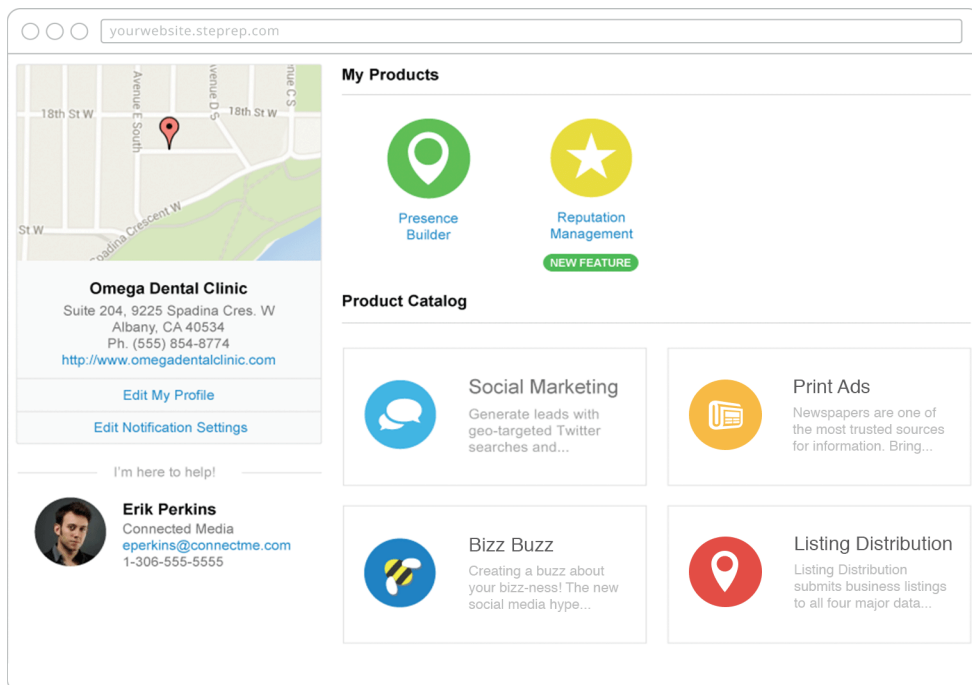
yourwebsite.steprep.com

18th St W
Avenue E South
Avenue D S
18th St W
Avenue C S
St W
Spadina Crescent W

Omega Dental Clinic
Suite 204, 9225 Spadina Cres. W
Albany, CA 40534
Ph. (555) 854-8774
http://www.omegadentalclinic.com

Edit My Profile

Edit Notification Settings

I'm here to help!

Erik Perkins
Connected Media
eperkins@connectme.com
1-306-555-5555

My Products

Presence Builder

Reputation Management
NEW FEATURE

Product Catalog

Social Marketing
Generate leads with geo-targeted Twitter searches and...

Print Ads
Newspapers are one of the most trusted sources for information. Bring...

Bizz Buzz
Creating a buzz about your bizz-ness! The new social media hype...

Listing Distribution
Listing Distribution submits business listings to all four major data...